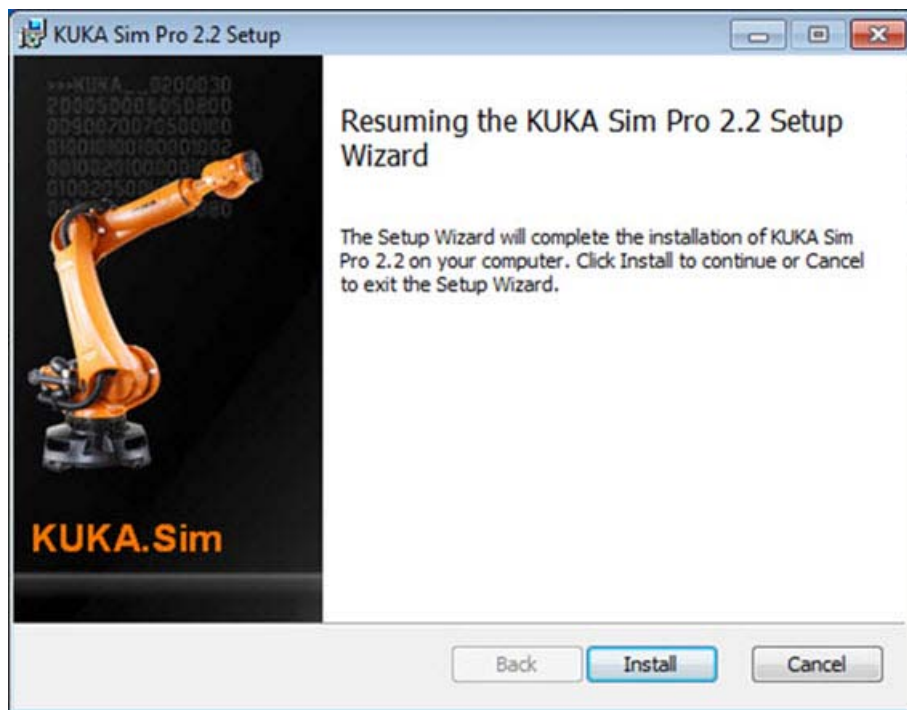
KUKA Sim Pro 2.2 Setup

>>>KUKA...0200030
2000500060050200
0090070070500100
0100100100100002
0010020100000
0100205000
00000000080

Resuming the KUKA Sim Pro 2.2 Setup Wizard

The Setup Wizard will complete the installation of KUKA Sim Pro 2.2 on your computer. Click Install to continue or Cancel to exit the Setup Wizard.

KUKA.Sim

Back
Install
Cancel